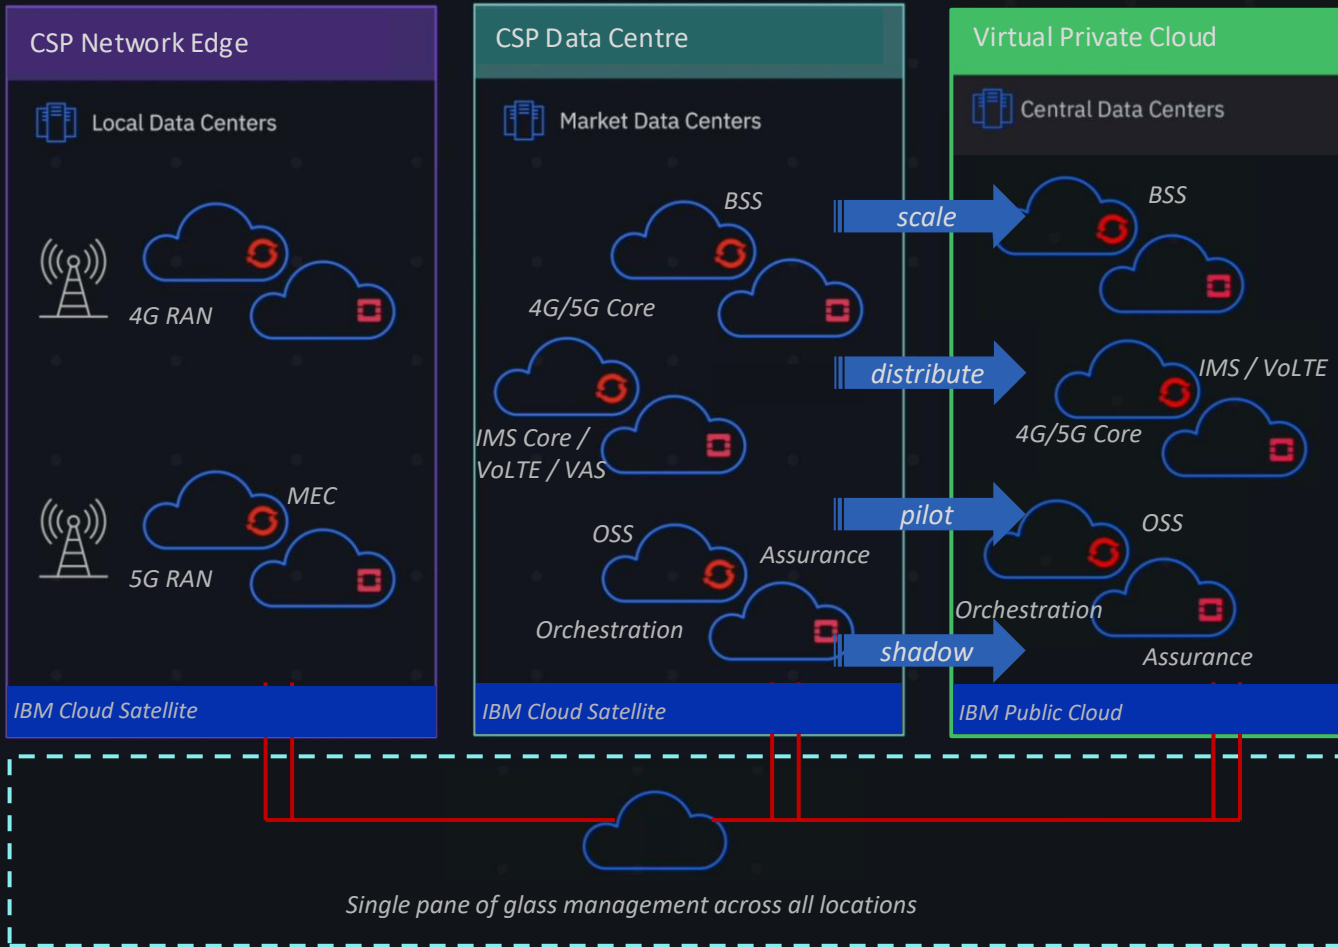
CSP Network Edge

Local Data Centers

4G RAN

MEC

5G RAN

IBM Cloud Satellite

CSP Data Centre

Market Data Centers

BSS

4G/5G Core

IMS Core / VoLTE / VAS

OSS

Assurance

Orchestration

IBM Cloud Satellite

scale

distribute

pilot

shadow

Virtual Private Cloud

Central Data Centers

BSS

IMS / VoLTE

4G/5G Core

OSS

Orchestration

Assurance

IBM Public Cloud

Single pane of glass management across all locations